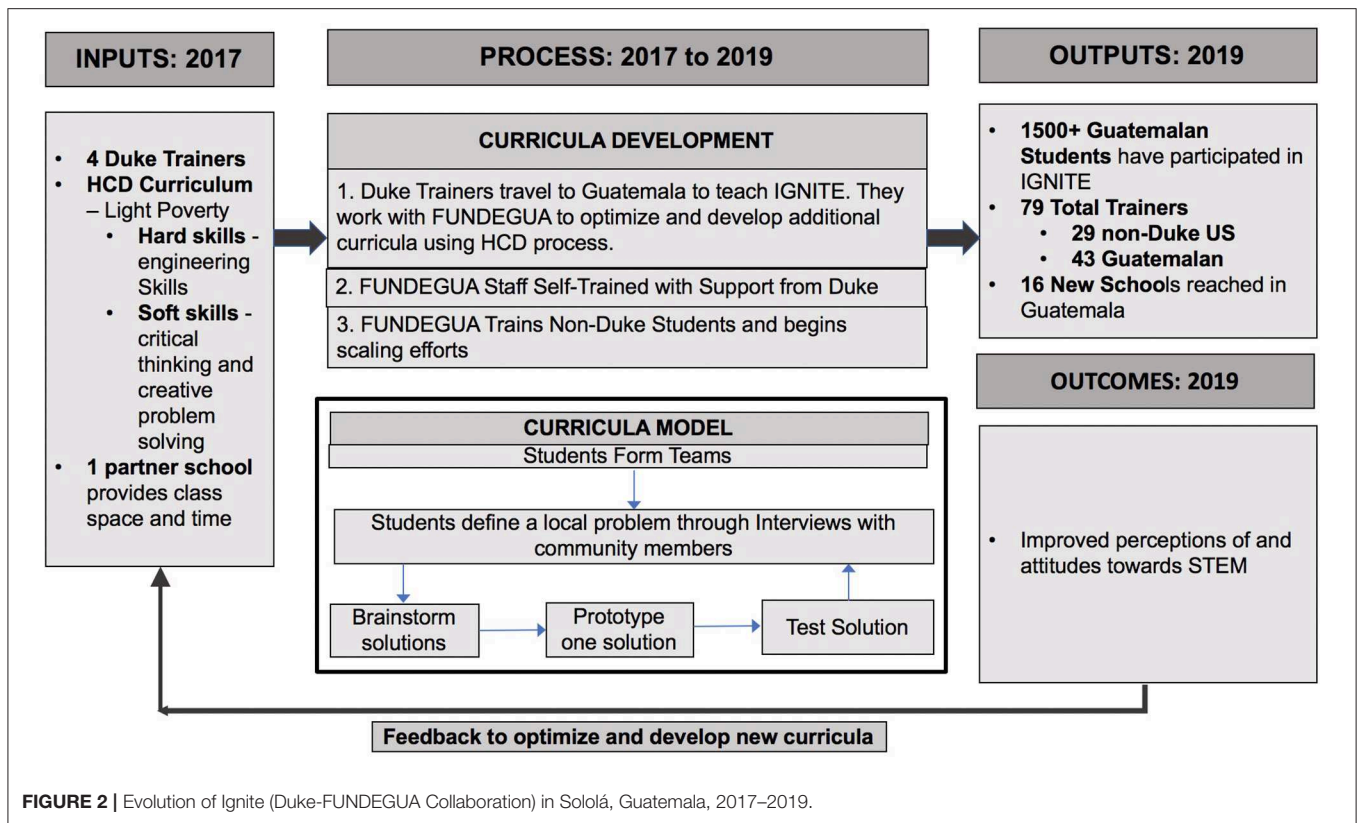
INPUTS: 2017

PROCESS: 2017 to 2019

OUTPUTS: 2019

- 4 Duke Trainers
- HCD Curriculum – Light Poverty
  - Hard skills - engineering Skills
  - Soft skills - critical thinking and creative problem solving
- 1 partner school provides class space and time

CURRICULA DEVELOPMENT

1. Duke Trainers travel to Guatemala to teach IGNITE. They work with FUNDEGUA to optimize and develop additional curricula using HCD process.

2. FUNDEGUA Staff Self-Trained with Support from Duke

3. FUNDEGUA Trains Non-Duke Students and begins scaling efforts

- 1500+ Guatemalan Students have participated in IGNITE
- 79 Total Trainers
  - 29 non-Duke US
  - 43 Guatemalan
- 16 New Schools reached in Guatemala

OUTCOMES: 2019

- Improved perceptions of and attitudes towards STEM

CURRICULA MODEL

Students Form Teams

Students define a local problem through Interviews with community members

Brainstorm solutions

Prototype one solution

Test Solution

Feedback to optimize and develop new curricula

FIGURE 2 | Evolution of Ignite (Duke-FUNDEGUA Collaboration) in Sololá, Guatemala, 2017–2019.